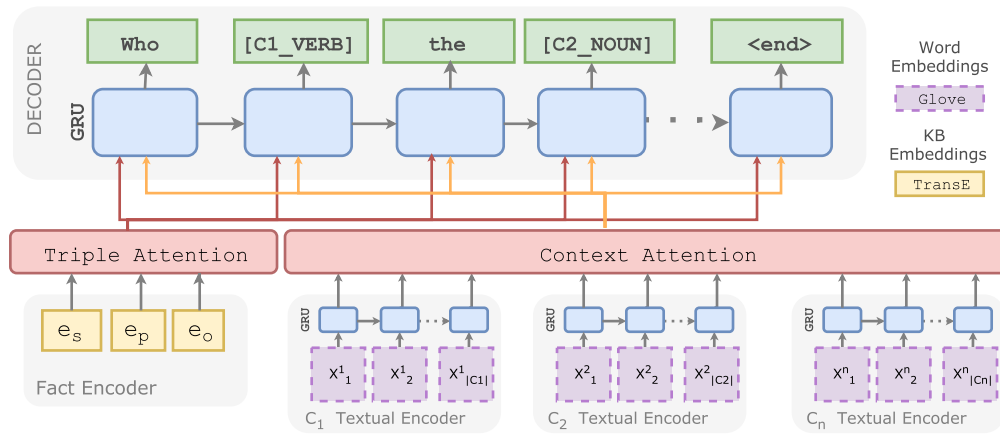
DECODER

GRU

Who

[C1_VERB]

the

[C2_NOUN]

<end>

Word Embeddings

Glove

KB Embeddings

TransE

Triple Attention

Context Attention

$e_s$ $e_p$ $e_o$

Fact Encoder

GRU

$x^1_1$ $x^1_2$ $x^1_{|C1|}$

$C_1$ Textual Encoder

GRU

$x^2_1$ $x^2_2$ $x^2_{|C2|}$

$C_2$ Textual Encoder

GRU

$x^n_1$ $x^n_2$ $x^n_{|Cn|}$

$C_n$ Textual Encoder